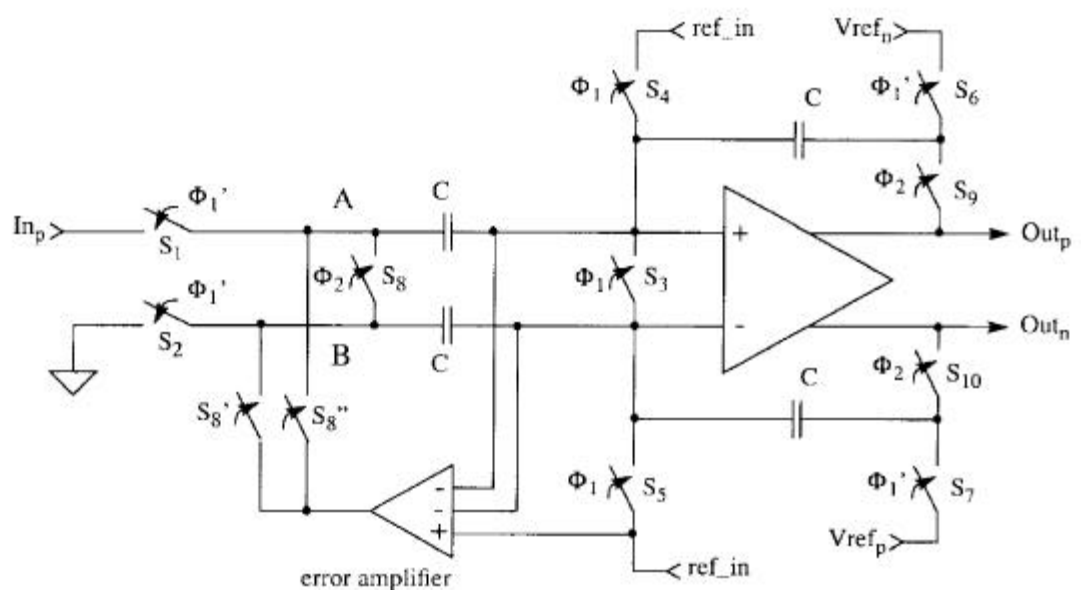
ref_in
$\Phi_1$ $S_4$
C
$Vref_n$
$\Phi_1$' $S_6$
$\Phi_2$ $S_9$
$In_p$
$\Phi_1$'
$S_1$
A
C
+
$Out_p$
$\Phi_2$ $S_8$
$\Phi_1$ $S_3$
$\Phi_1$'
$S_2$
-
$Out_n$
B
C
$\Phi_2$ $S_{10}$
C
$S_8$' $S_8$''
-
-
+
$\Phi_1$ $S_5$
$\Phi_1$' $S_7$
$Vref_p$
ref_in
error amplifier